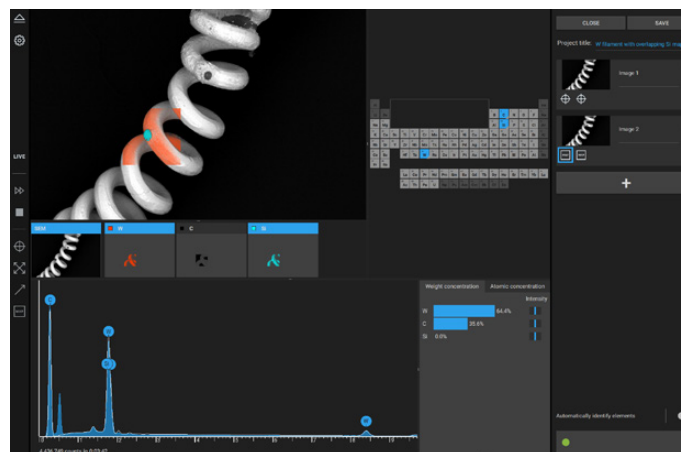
LIVE

CLOSE

SAVE

Project title: W filament with overlapping Si map

Image 1

Image 2

+

SEM

W

C

Si

Weight concentration

Atomic concentration

Intensity

W 64.4%

C 35.6%

Si 0.0%

Automatically identify elements